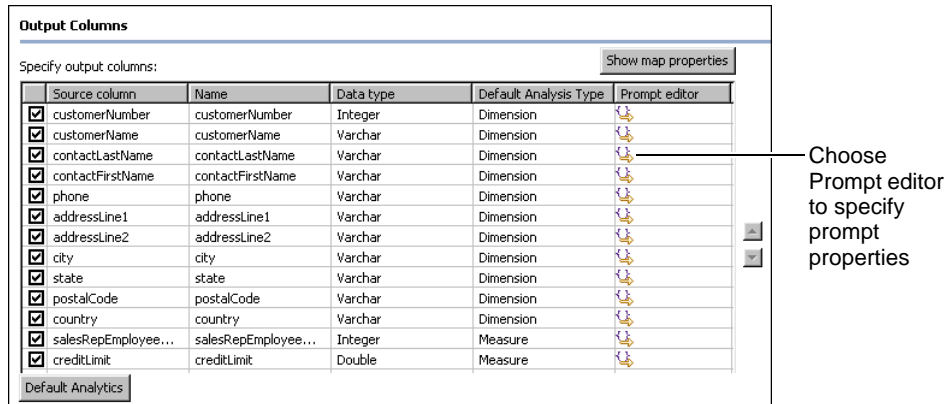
Output Columns

Specify output columns:

Show map properties

| | Source column | Name | Data type | Default Analysis Type | Prompt editor |
|---|---|---|---|---|---|
| ☑ | customerNumber | customerNumber | Integer | Dimension | |
| ☑ | customerName | customerName | Varchar | Dimension | |
| ☑ | contactLastName | contactLastName | Varchar | Dimension | |
| ☑ | contactFirstName | contactFirstName | Varchar | Dimension | |
| ☑ | phone | phone | Varchar | Dimension | |
| ☑ | addressLine1 | addressLine1 | Varchar | Dimension | |
| ☑ | addressLine2 | addressLine2 | Varchar | Dimension | |
| ☑ | city | city | Varchar | Dimension | |
| ☑ | state | state | Varchar | Dimension | |
| ☑ | postalCode | postalCode | Varchar | Dimension | |
| ☑ | country | country | Varchar | Dimension | |
| ☑ | salesRepEmployee... | salesRepEmployee... | Integer | Measure | |
| ☑ | creditLimit | creditLimit | Double | Measure | |

Default Analytics

Choose Prompt editor to specify prompt properties